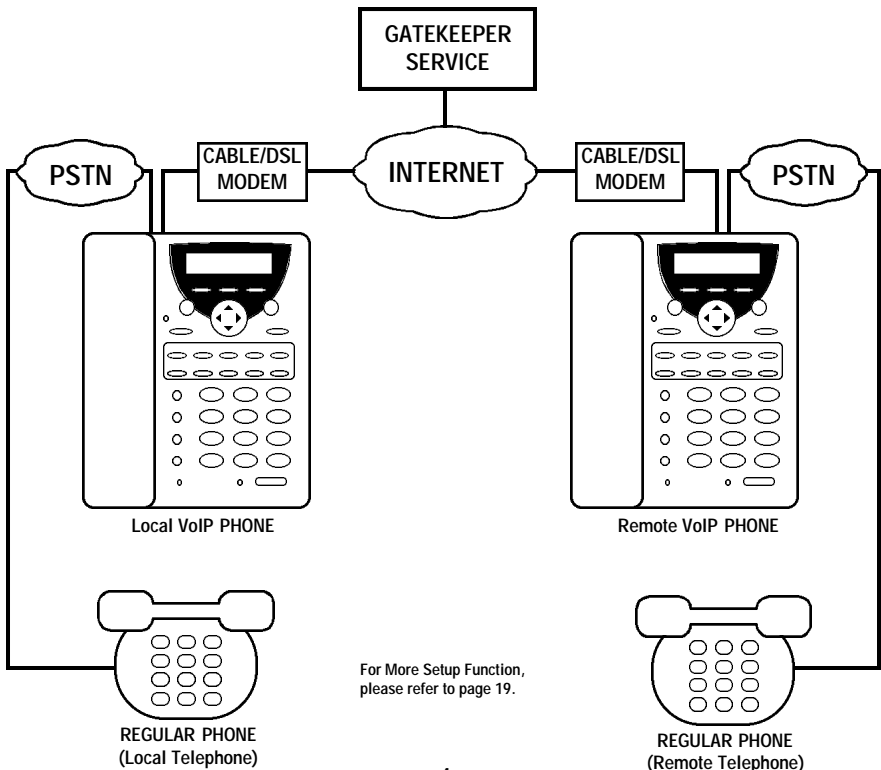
GATEKEEPER SERVICE

PSTN

CABLE/DSL MODEM

INTERNET

CABLE/DSL MODEM

PSTN

Local VoIP PHONE

Remote VoIP PHONE

For More Setup Function, please refer to page 19.

REGULAR PHONE (Local Telephone)

REGULAR PHONE (Remote Telephone)